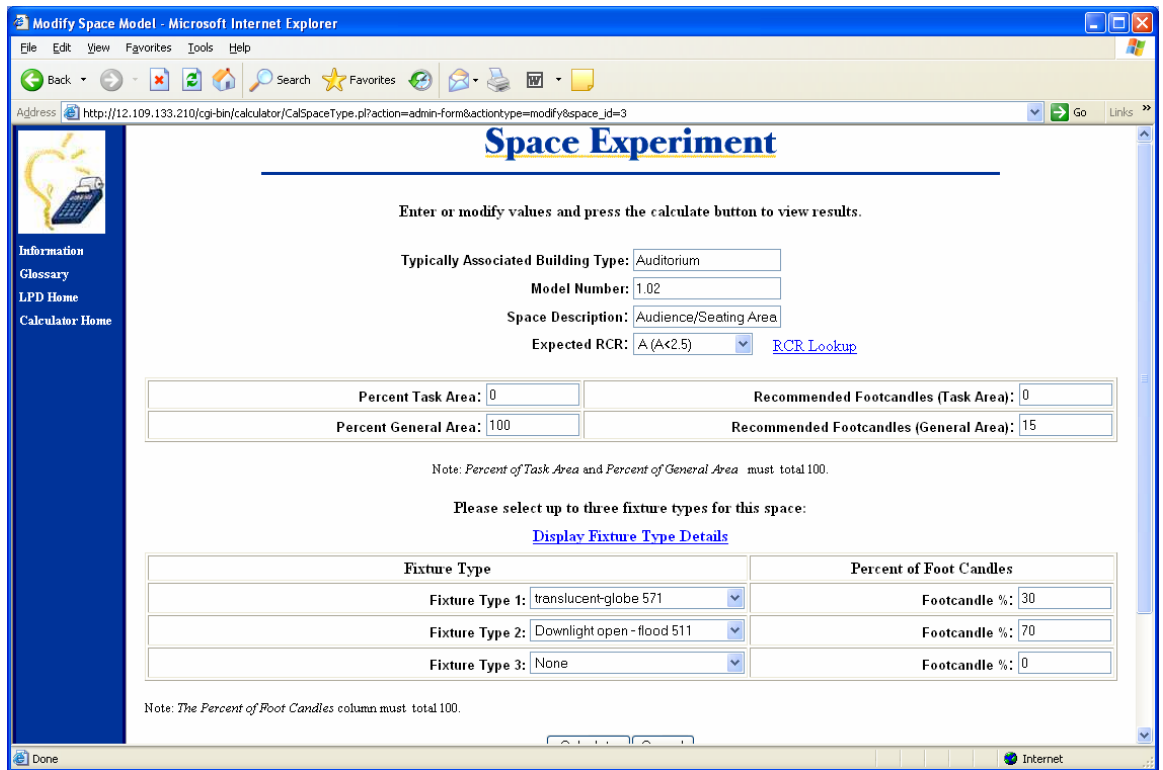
Modify Space Model - Microsoft Internet Explorer

File Edit View Favorites Tools Help

Back Search Favorites

Address http://12.109.133.210/cgi-bin/calculator/CalSpaceType.pl?action=admin-form&actiontype=modify&space_id=3 Go Links

Information
Glossary
LPD Home
Calculator Home

Space Experiment

Enter or modify values and press the calculate button to view results.

Typically Associated Building Type: Auditorium
Model Number: 1.02
Space Description: Audience/Seating Area
Expected RCR: A (A<2.5) RCR Lookup

| Percent Task Area: 0 | Recommended Footcandles (Task Area): 0 |
|---|---|
| Percent General Area: 100 | Recommended Footcandles (General Area): 15 |

Note: *Percent of Task Area* and *Percent of General Area* must total 100.

Please select up to three fixture types for this space:

Display Fixture Type Details

| Fixture Type | Percent of Foot Candles |
|---|---|
| Fixture Type 1: translucent-globe 571 | Footcandle %: 30 |
| Fixture Type 2: Downlight open - flood 511 | Footcandle %: 70 |
| Fixture Type 3: None | Footcandle %: 0 |

Note: *The Percent of Foot Candles* column must total 100.

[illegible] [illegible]

Done Internet